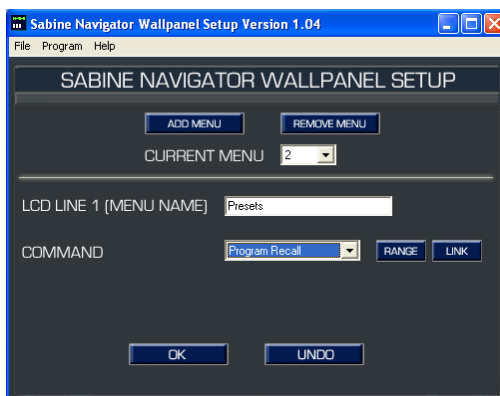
Sabine Navigator Wallpanel Setup Version 1.04

File Program Help

SABINE NAVIGATOR WALLPANEL SETUP

ADD MENU

REMOVE MENU

CURRENT MENU 2

LCD LINE 1 (MENU NAME) Presets

COMMAND Program Recall

RANGE

LINK

OK

UNDO